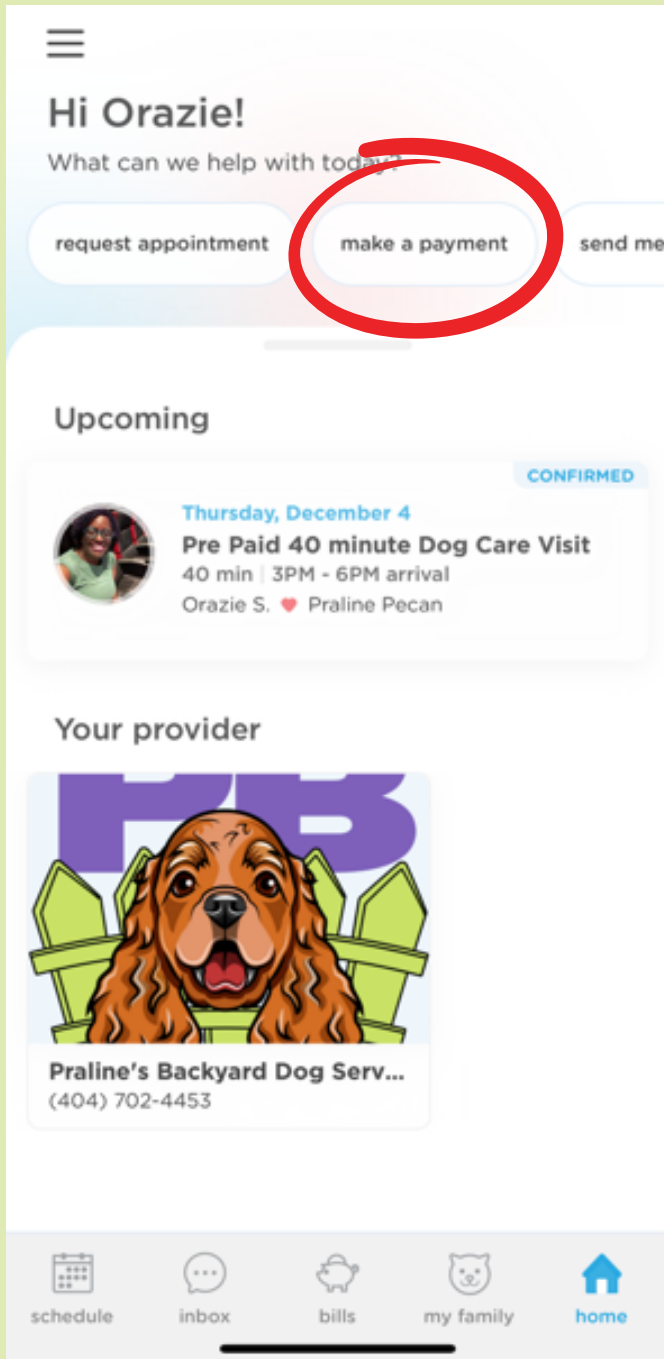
Hi Orazie!

What can we help with today?

request appointment

make a payment

send me

Upcoming

CONFIRMED

Thursday, December 4

Pre Paid 40 minute Dog Care Visit

40 min | 3PM - 6PM arrival

Orazie S. Praline Pecan

Your provider

PB

Praline's Backyard Dog Serv...

(404) 702-4453

schedule

inbox

bills

my family

home